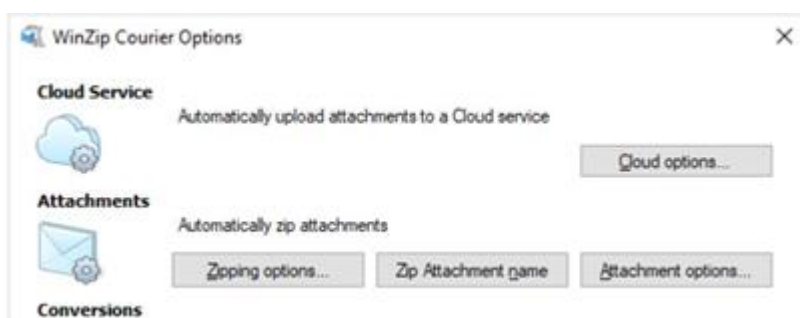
WinZip Courier Options

×

Cloud Service

Automatically upload attachments to a Cloud service

Cloud options...

Attachments

Automatically zip attachments

Zipping options...

Zip Attachment name

Attachment options...

Conversions